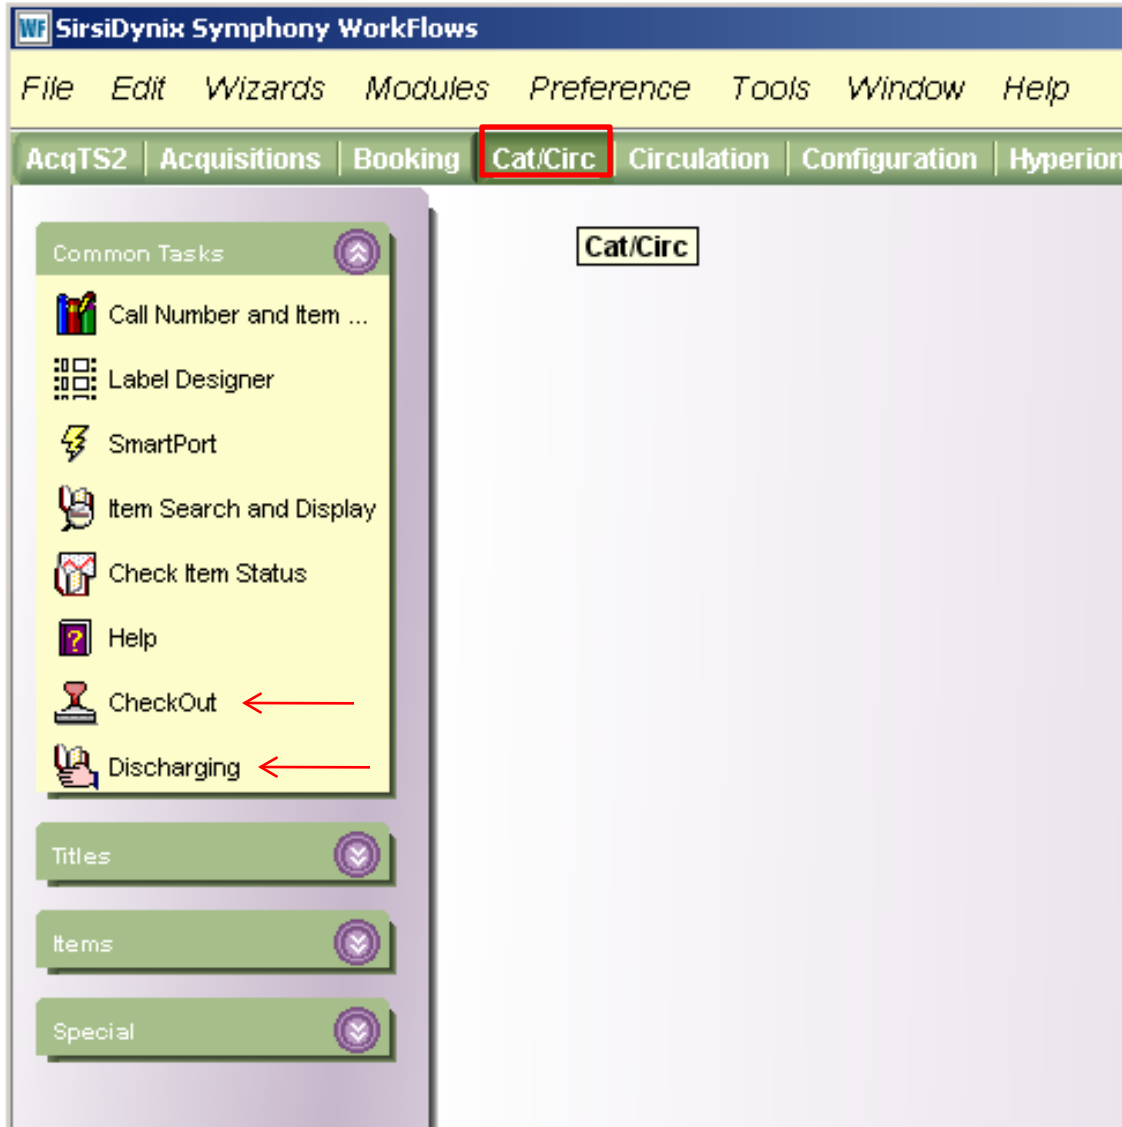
WF SirsiDynix Symphony WorkFlows

File Edit Wizards Modules Preference Tools Window Help

AcqTS2 | Acquisitions | Booking | Cat/Circ | Circulation | Configuration | Hyperion

Common Tasks

Call Number and Item ...

Label Designer

SmartPort

Item Search and Display

Check Item Status

Help

CheckOut

Discharging

Titles

Items

Special

Cat/Circ